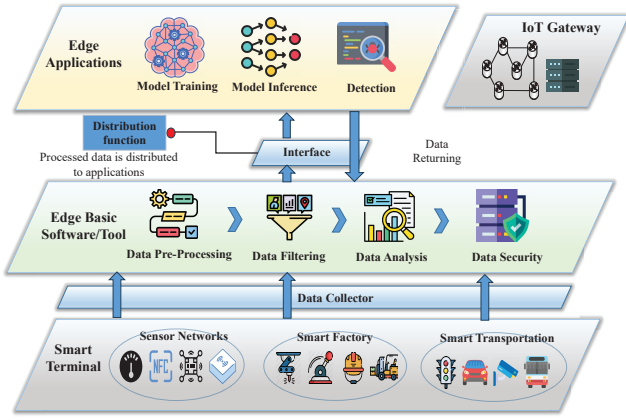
Edge Applications

Model Training

Model Inference

Detection

IoT Gateway

Distribution function

Processed data is distributed to applications

Interface

Data Returning

Edge Basic Software/Tool

Data Pre-Processing

Data Filtering

Data Analysis

Data Security

Data Collector

Smart Terminal

Sensor Networks

NFC

Smart Factory

Smart Transportation